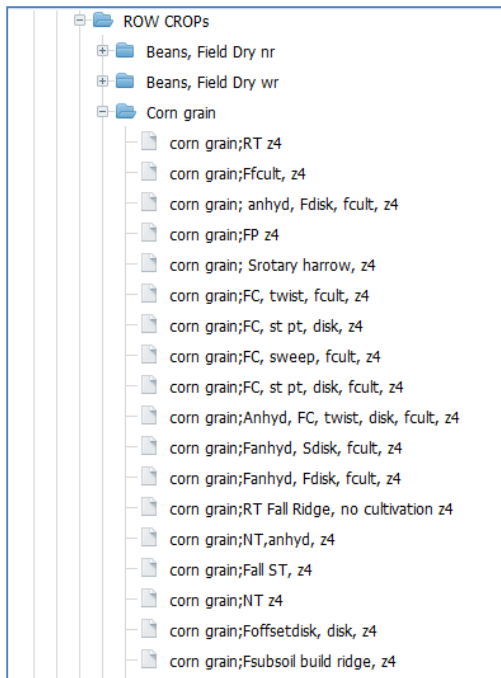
ROW CROPs
Beans, Field Dry nr
Beans, Field Dry wr
Corn grain
corn grain;RT z4
corn grain;Ffcult, z4
corn grain; anhyd, Fdisk, fcult, z4
corn grain;FP z4
corn grain; Srotary harrow, z4
corn grain;FC, twist, fcult, z4
corn grain;FC, st pt, disk, z4
corn grain;FC, sweep, fcult, z4
corn grain;FC, st pt, disk, fcult, z4
corn grain;Anhyd, FC, twist, disk, fcult, z4
corn grain;Fanhyd, Sdisk, fcult, z4
corn grain;Fanhyd, Fdisk, fcult, z4
corn grain;RT Fall Ridge, no cultivation z4
corn grain;NT,anhyd, z4
corn grain;Fall ST, z4
corn grain;NT z4
corn grain;Foffsetdisk, disk, z4
corn grain;Fsubsoil build ridge, z4